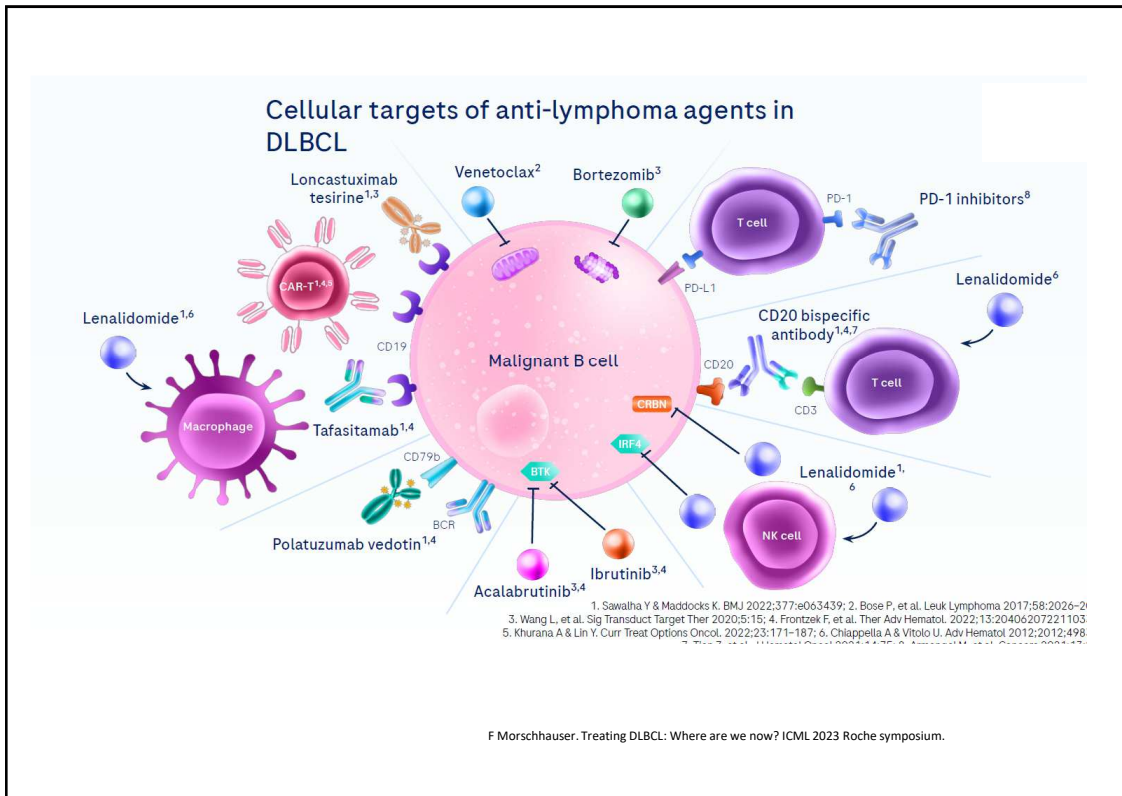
Cellular targets of anti-lymphoma agents in DLBCL

Venetoclax$^{2}$

Bortezomib$^{3}$

Loncastuximab tesirine$^{1,3}$

T cell

PD-1

PD-1 inhibitors$^{8}$

PD-L1

CAR-T$^{1,4,5}$

Lenalidomide$^{6}$

Lenalidomide$^{1,6}$

CD19

CD20 bispecific antibody$^{1,4,7}$

Malignant B cell

CD20

T cell

CD3

CRBN

Macrophage

Tafasitamab$^{1,4}$

IRF4

CD79b

BTK

Lenalidomide$^{1,6}$

BCR

NK cell

Polatuzumab vedotin$^{1,4}$

Acalabrutinib$^{3,4}$

Ibrutinib$^{3,4}$

1. Sawalha Y & Maddocks K. BMJ 2022;377:e063439; 2. Bose P, et al. Leuk Lymphoma 2017;58:2026–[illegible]
3. Wang L, et al. Sig Transduct Target Ther 2020;5:15; 4. Frontzek F, et al. Ther Adv Hematol. 2022;13:20406207221103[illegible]
5. Khurana A & Lin Y. Curr Treat Options Oncol. 2022;23:171–187; 6. Chiappella A & Vitolo U. Adv Hematol 2012;2012;498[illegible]
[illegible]

F Morschhauser. Treating DLBCL: Where are we now? ICML 2023 Roche symposium.